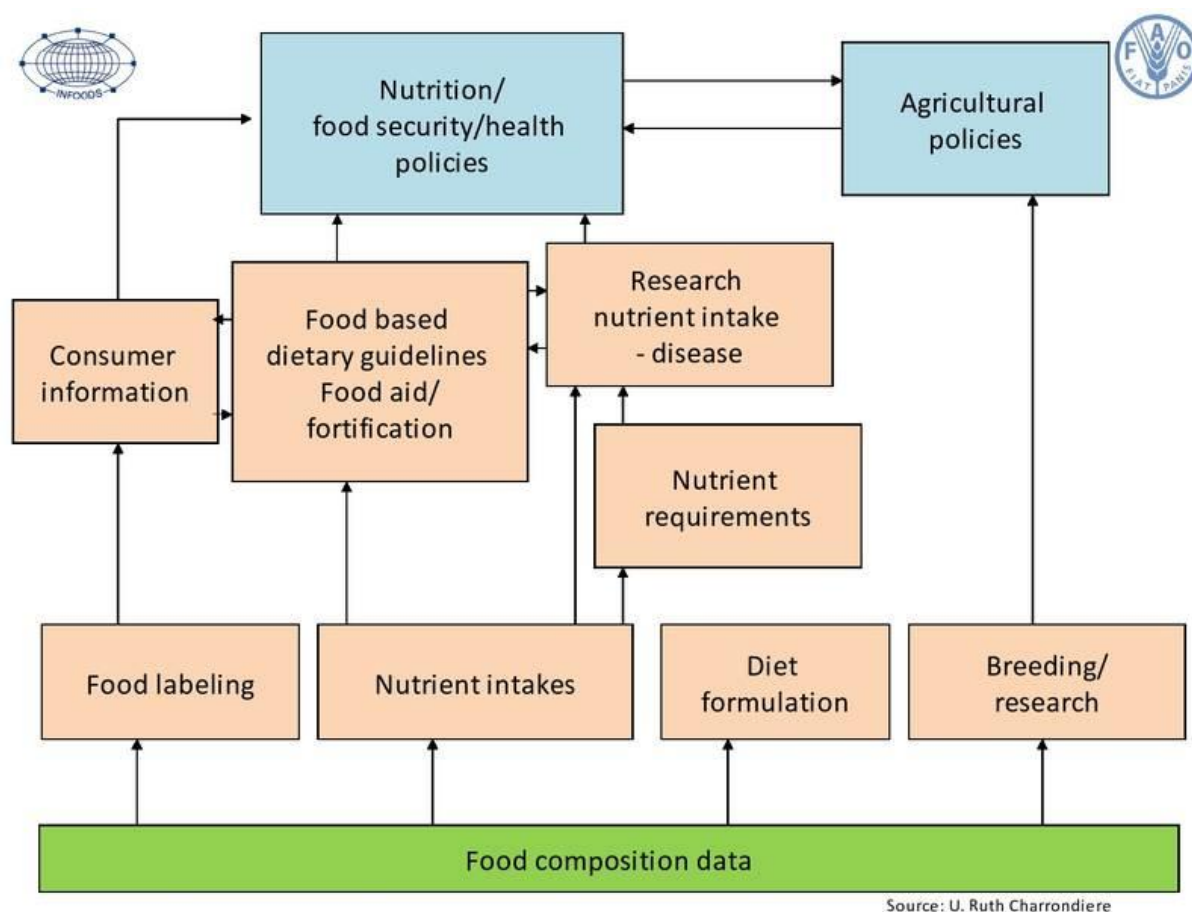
INFOODS

FAO FIAT PANIS

Nutrition/ food security/health policies

Agricultural policies

Research nutrient intake - disease

Food based dietary guidelines Food aid/ fortification

Consumer information

Nutrient requirements

Food labeling

Nutrient intakes

Diet formulation

Breeding/ research

Food composition data

Source: U. Ruth Charrondiere